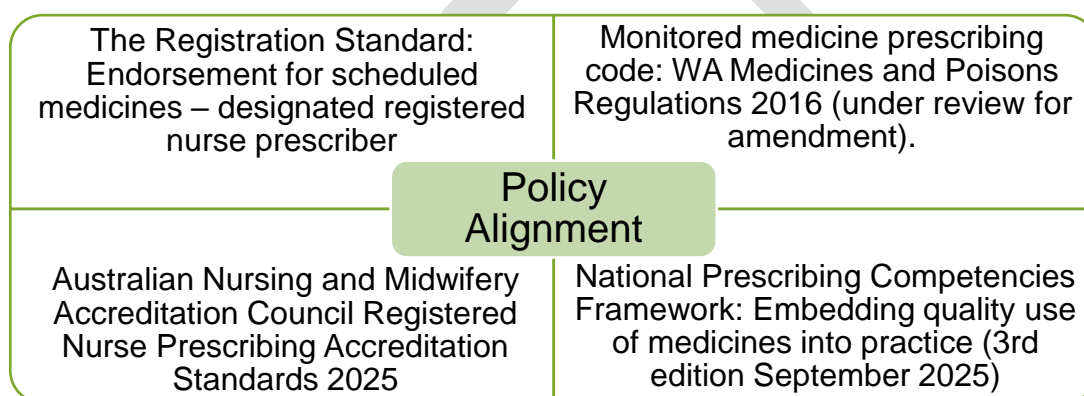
The Registration Standard: Endorsement for scheduled medicines – designated registered nurse prescriber

Monitored medicine prescribing code: WA Medicines and Poisons Regulations 2016 (under review for amendment).

Policy Alignment

Australian Nursing and Midwifery Accreditation Council Registered Nurse Prescribing Accreditation Standards 2025

National Prescribing Competencies Framework: Embedding quality use of medicines into practice (3rd edition September 2025)